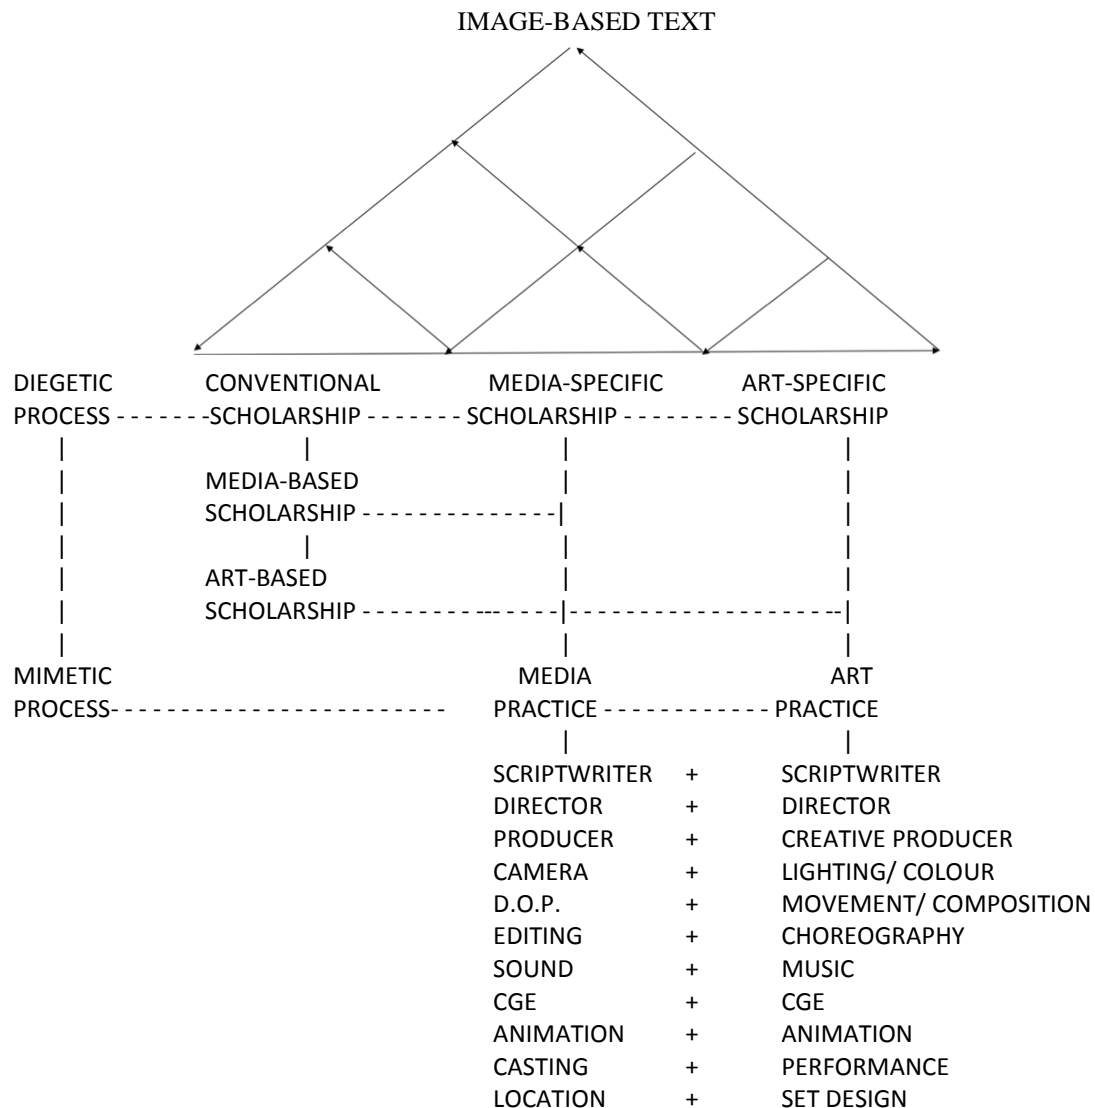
IMAGE-BASED TEXT

DIEGETIC PROCESS

CONVENTIONAL SCHOLARSHIP

MEDIA-SPECIFIC SCHOLARSHIP

ART-SPECIFIC SCHOLARSHIP

MEDIA-BASED SCHOLARSHIP

ART-BASED SCHOLARSHIP

MIMETIC PROCESS

MEDIA PRACTICE

ART PRACTICE

| | | |
|---|---|---|
| SCRIPTWRITER | + | SCRIPTWRITER |
| DIRECTOR | + | DIRECTOR |
| PRODUCER | + | CREATIVE PRODUCER |
| CAMERA | + | LIGHTING/ COLOUR |
| D.O.P. | + | MOVEMENT/ COMPOSITION |
| EDITING | + | CHOREOGRAPHY |
| SOUND | + | MUSIC |
| CGE | + | CGE |
| ANIMATION | + | ANIMATION |
| CASTING | + | PERFORMANCE |
| LOCATION | + | SET DESIGN |